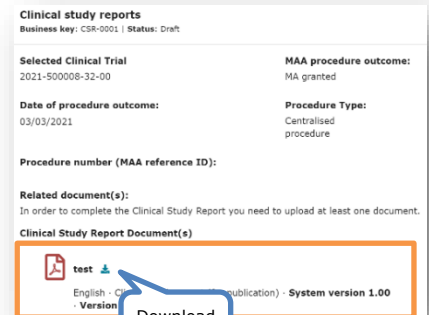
Clinical study reports
Business key: CSR-0001 | Status: Draft

Selected Clinical Trial
2021-500008-32-00

MAA procedure outcome:
MA granted

Date of procedure outcome:
03/03/2021

Procedure Type:
Centralised procedure

Procedure number (MAA reference ID):

Related document(s):
In order to complete the Clinical Study Report you need to upload at least one document.

Clinical Study Report Document(s)

test

English - Cl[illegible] publication) - System version 1.00 - Version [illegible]

Download